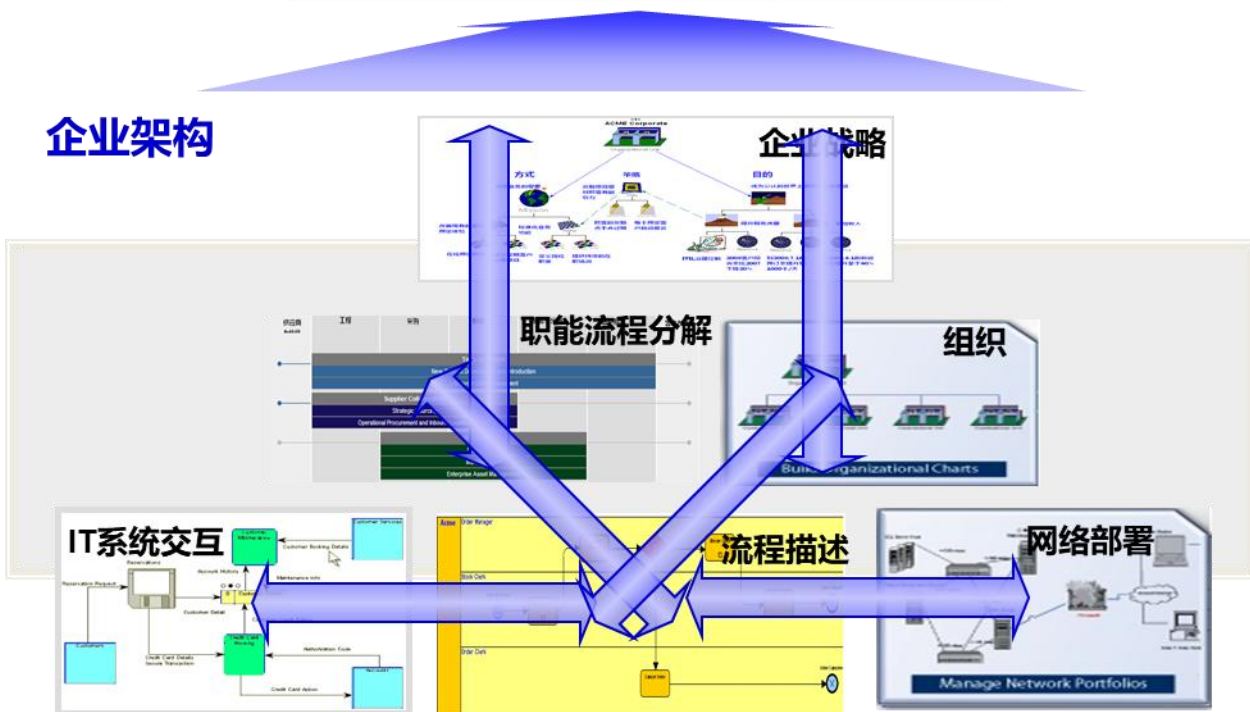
企业架构

ACME Corporate

企业战略

方式

策略

目的

职能流程分解

工程

采购

Supplier Collaboration

Strategic Sourcing

Operational Procurement and Inbound Logistics

Enterprise Asset Management

组织

Build Organizational Charts

IT系统交互

Reservations

Customer Services

Customer Booking Details

Reservation Request

Customer

Customer Detail

Maintenance Info

Credit Card Details

Issue Transaction

Authorization Code

Credit Card Action

Acme

Order Manager

Stock Clerk

Order Clerk

流程描述

网络部署

Manage Network Portfolios